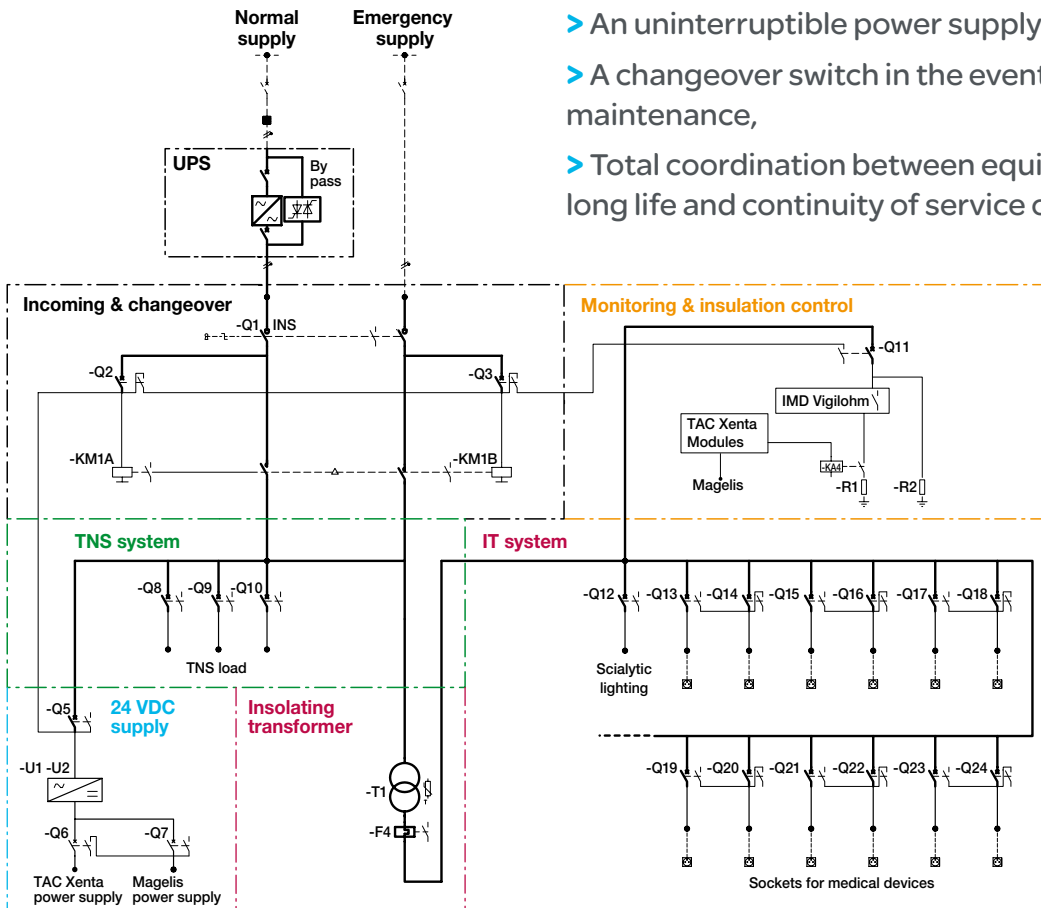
Normal supply

Emergency supply

> An uninterruptible power supply

> A changeover switch in the event maintenance,

> Total coordination between equi long life and continuity of service c

UPS

By pass

Incoming & changeover

-Q1 INS

-Q2

-Q3

-KM1A

-KM1B

Monitoring & insulation control

-Q11

IMD Vigilohm

TAC Xenta Modules

Magelis

-KA4

-R1

-R2

TNS system

-Q8

-Q9

-Q10

TNS load

IT system

-Q12

-Q13

-Q14

-Q15

-Q16

-Q17

-Q18

Scialytic lighting

-Q5

24 VDC supply

Insolating transformer

-U1 -U2

-T1

-F4

-Q6

-Q7

TAC Xenta power supply

Magelis power supply

-Q19

-Q20

-Q21

-Q22

-Q23

-Q24

Sockets for medical devices